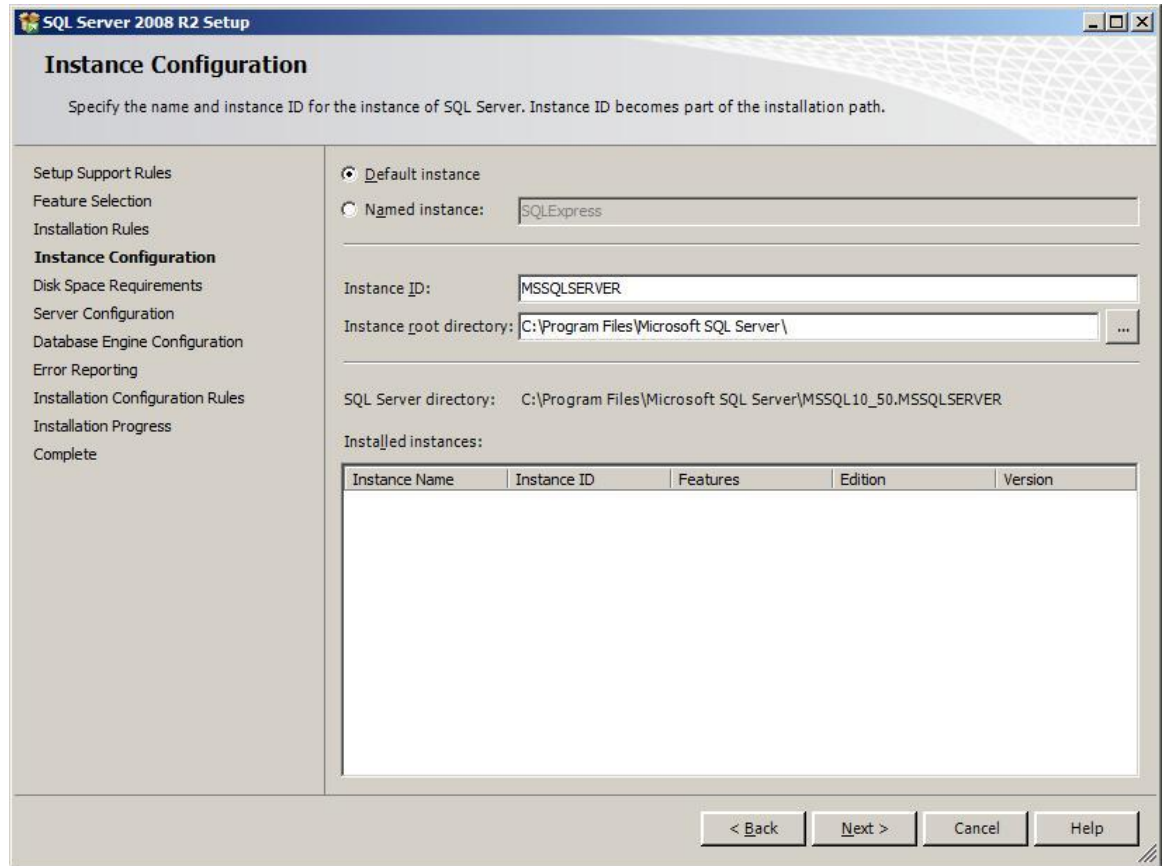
SQL Server 2008 R2 Setup

Instance Configuration

Specify the name and instance ID for the instance of SQL Server. Instance ID becomes part of the installation path.

Setup Support Rules
Feature Selection
Installation Rules
Instance Configuration
Disk Space Requirements
Server Configuration
Database Engine Configuration
Error Reporting
Installation Configuration Rules
Installation Progress
Complete

Default instance
Named instance: SQLExpress

Instance ID: MSSQLSERVER
Instance root directory: C:\Program Files\Microsoft SQL Server\ ...

SQL Server directory: C:\Program Files\Microsoft SQL Server\MSSQL10_50.MSSQLSERVER

Installed instances:

| Instance Name | Instance ID | Features | Edition | Version |
|---|---|---|---|---|

< Back Next > Cancel Help